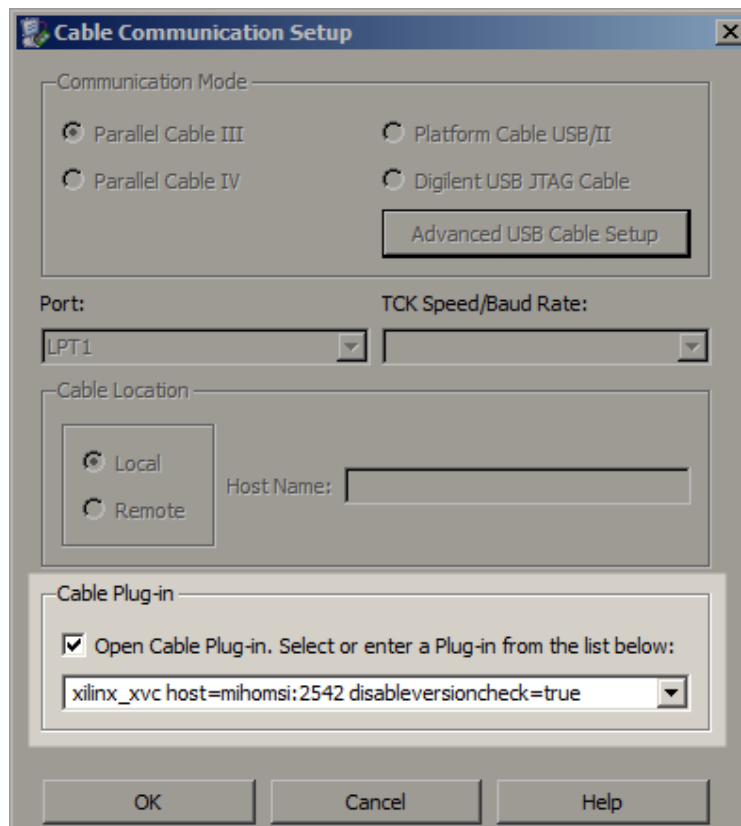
Cable Communication Setup

Communication Mode

Parallel Cable III

Platform Cable USB/II

Parallel Cable IV

Digilent USB JTAG Cable

Advanced USB Cable Setup

Port:

TCK Speed/Baud Rate:

LPT1

Cable Location

Local

Remote

Host Name:

Cable Plug-in

Open Cable Plug-in. Select or enter a Plug-in from the list below:

xilinx_xvc host=mihomsi:2542 disableversioncheck=true

OK

Cancel

Help